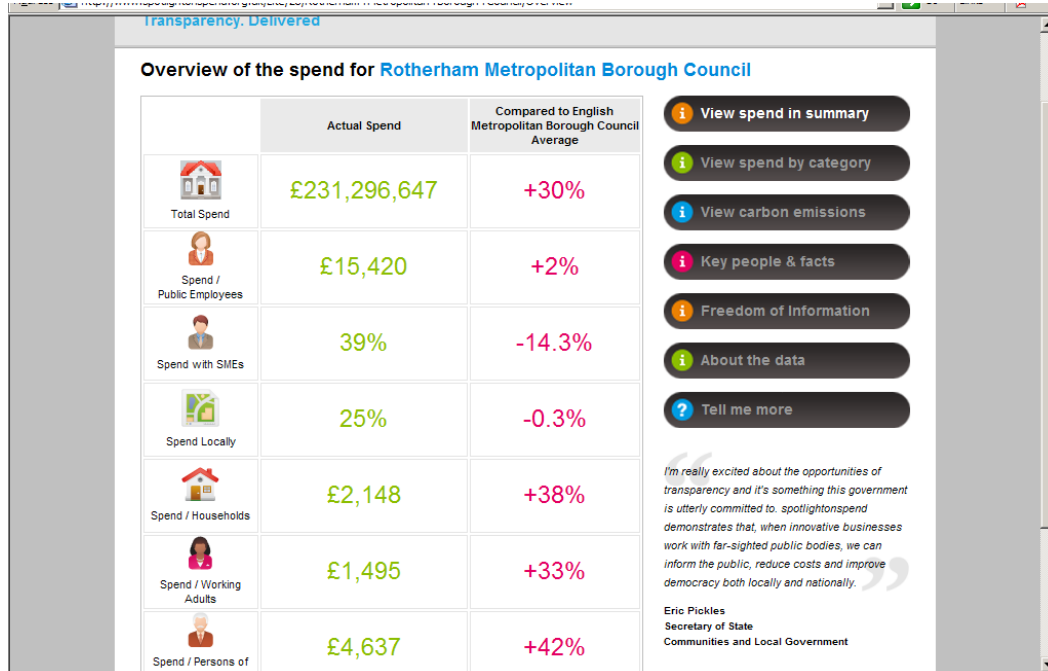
Transparency. Delivered

Overview of the spend for Rotherham Metropolitan Borough Council

| | Actual Spend | Compared to English Metropolitan Borough Council Average |
|---|---|---|
| Total Spend | £231,296,647 | +30% |
| Spend / Public Employees | £15,420 | +2% |
| Spend with SMEs | 39% | -14.3% |
| Spend Locally | 25% | -0.3% |
| Spend / Households | £2,148 | +38% |
| Spend / Working Adults | £1,495 | +33% |
| Spend / Persons of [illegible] | £4,637 | +42% |

View spend in summary
View spend by category
View carbon emissions
Key people & facts
Freedom of Information
About the data
Tell me more

I'm really excited about the opportunities of transparency and it's something this government is utterly committed to. spotlightonspend demonstrates that, when innovative businesses work with far-sighted public bodies, we can inform the public, reduce costs and improve democracy both locally and nationally.

Eric Pickles
Secretary of State
Communities and Local Government